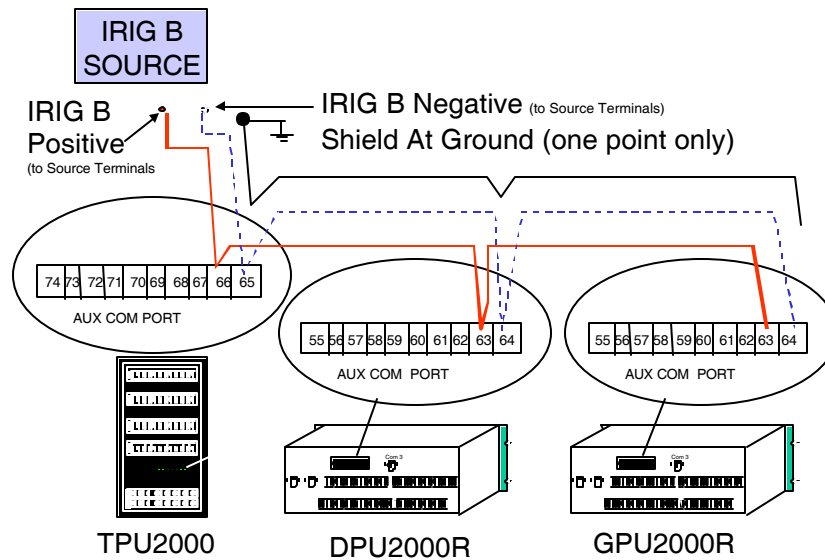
IRIG B SOURCE

IRIG B Positive (to Source Terminals

IRIG B Negative (to Source Terminals)

Shield At Ground (one point only)

| 74 | 73 | 72 | 71 | 70 | 69 | 68 | 67 | 66 | 65 |
|---|---|---|---|---|---|---|---|---|---|

AUX COM PORT

| 55 | 56 | 57 | 58 | 59 | 60 | 61 | 62 | 63 | 64 |
|---|---|---|---|---|---|---|---|---|---|

AUX COM PORT

| 55 | 56 | 57 | 58 | 59 | 60 | 61 | 62 | 63 | 64 |
|---|---|---|---|---|---|---|---|---|---|

AUX COM PORT

Com 3

Com 3

TPU2000

DPU2000R

GPU2000R